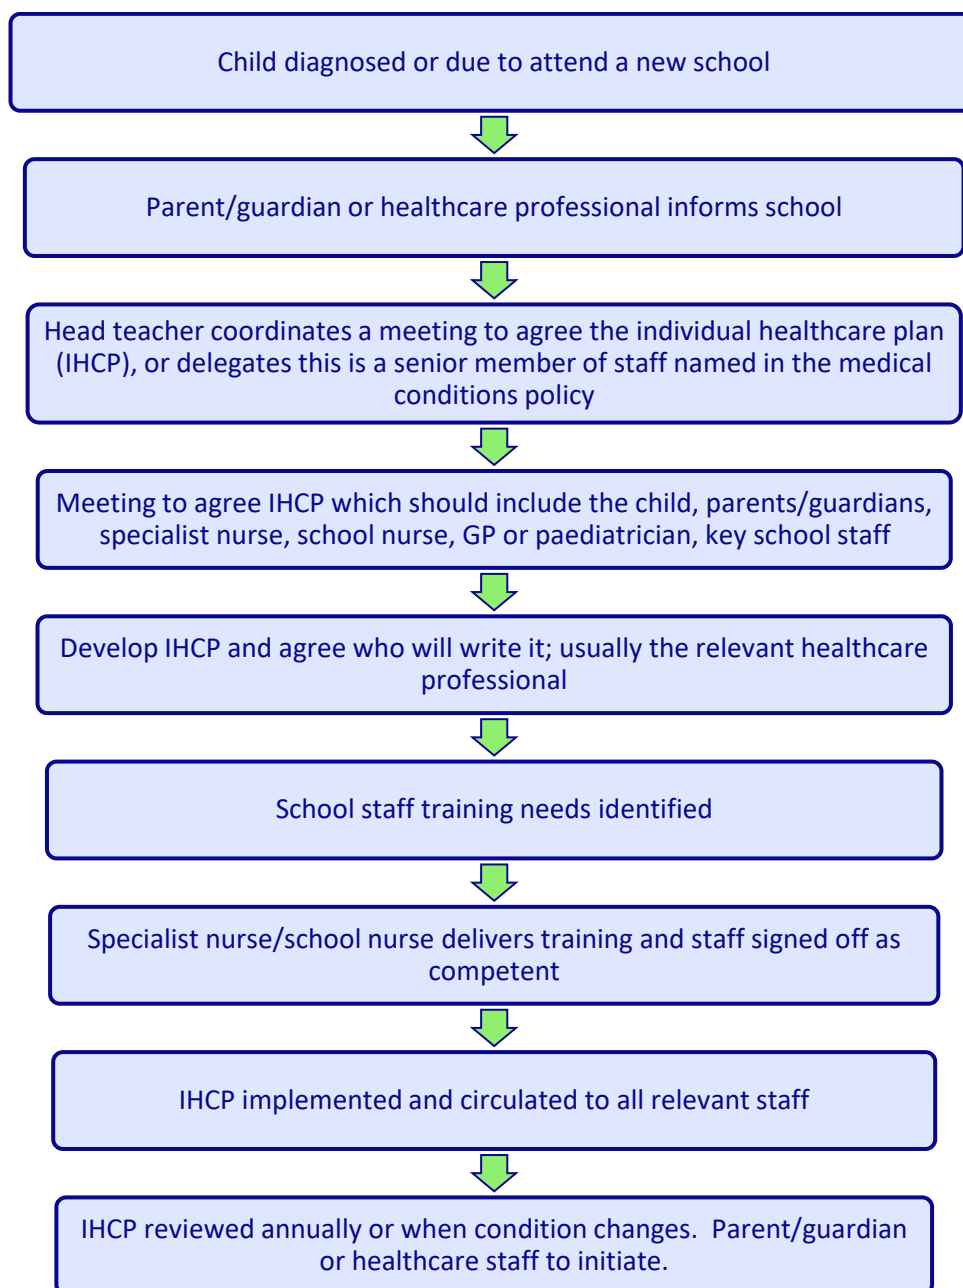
Child diagnosed or due to attend a new school

Parent/guardian or healthcare professional informs school

Head teacher coordinates a meeting to agree the individual healthcare plan (IHCP), or delegates this is a senior member of staff named in the medical conditions policy

Meeting to agree IHCP which should include the child, parents/guardians, specialist nurse, school nurse, GP or paediatrician, key school staff

Develop IHCP and agree who will write it; usually the relevant healthcare professional

School staff training needs identified

Specialist nurse/school nurse delivers training and staff signed off as competent

IHCP implemented and circulated to all relevant staff

IHCP reviewed annually or when condition changes. Parent/guardian or healthcare staff to initiate.